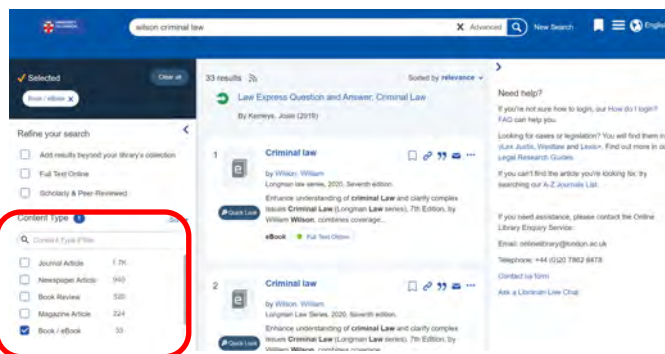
UNIVERSITY OF LONDON

wilson criminal law

Advanced

New Search

English

Selected

Clear all

Book / eBook

Refine your search

Add results beyond your library's collection

Full Text Online

Scholarly & Peer-Reviewed

Content Type

Content Type Filter

Journal Article 1.7K

Newspaper Article 940

Book Review 520

Magazine Article 224

Book / eBook 33

33 results

Sorted by relevance

Law Express Question and Answer: Criminal Law

By Kemeys, Josie (2019)

1

Criminal law

by Wilson, William

Longman law series, 2020, Seventh edition

Enhance understanding of criminal Law and clarify complex issues Criminal Law (Longman Law series), 7th Edition, by William Wilson, combines coverage...

Quick Look

eBook

Full Text Online

2

Criminal law

by Wilson, William

Longman law series, 2020, Seventh edition

Enhance understanding of criminal Law and clarify complex issues Criminal Law (Longman Law series), 7th Edition, by William Wilson, combines coverage...

Quick Look

Need help?

If you're not sure how to login, our How do I login? FAQ can help you.

Looking for cases or legislation? You will find them in vLex Justis, Westlaw and Lexis+. Find out more in o Legal Research Guides

If you can't find the article you're looking for, try searching our A-Z Journals List.

If you need assistance, please contact the Online Library Enquiry Service:

Email: onlinelibrary@london.ac.uk

Telephone: +44 (0)20 7862 8478

Contact us form

Ask a Librarian Live Chat